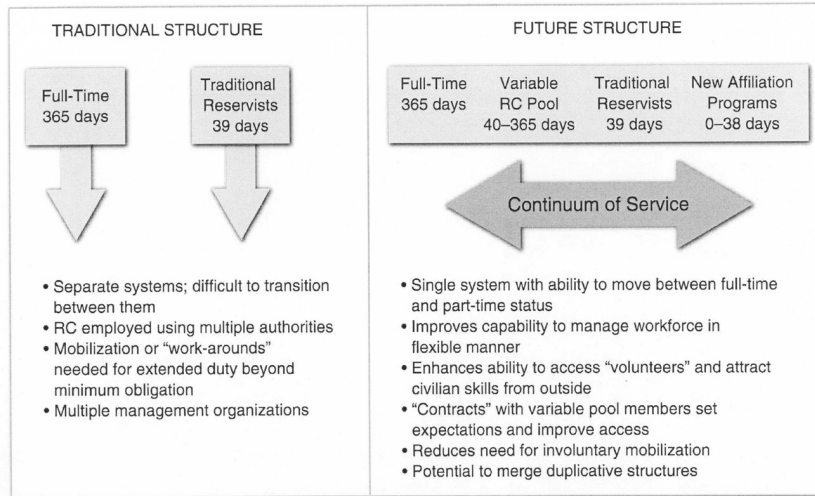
TRADITIONAL STRUCTURE

Full-Time
365 days

Traditional Reservists
39 days

• Separate systems; difficult to transition between them
• RC employed using multiple authorities
• Mobilization or "work-arounds" needed for extended duty beyond minimum obligation
• Multiple management organizations

FUTURE STRUCTURE

Full-Time
365 days

Variable RC Pool
40–365 days

Traditional Reservists
39 days

New Affiliation Programs
0–38 days

Continuum of Service

• Single system with ability to move between full-time and part-time status
• Improves capability to manage workforce in flexible manner
• Enhances ability to access "volunteers" and attract civilian skills from outside
• "Contracts" with variable pool members set expectations and improve access
• Reduces need for involuntary mobilization
• Potential to merge duplicative structures